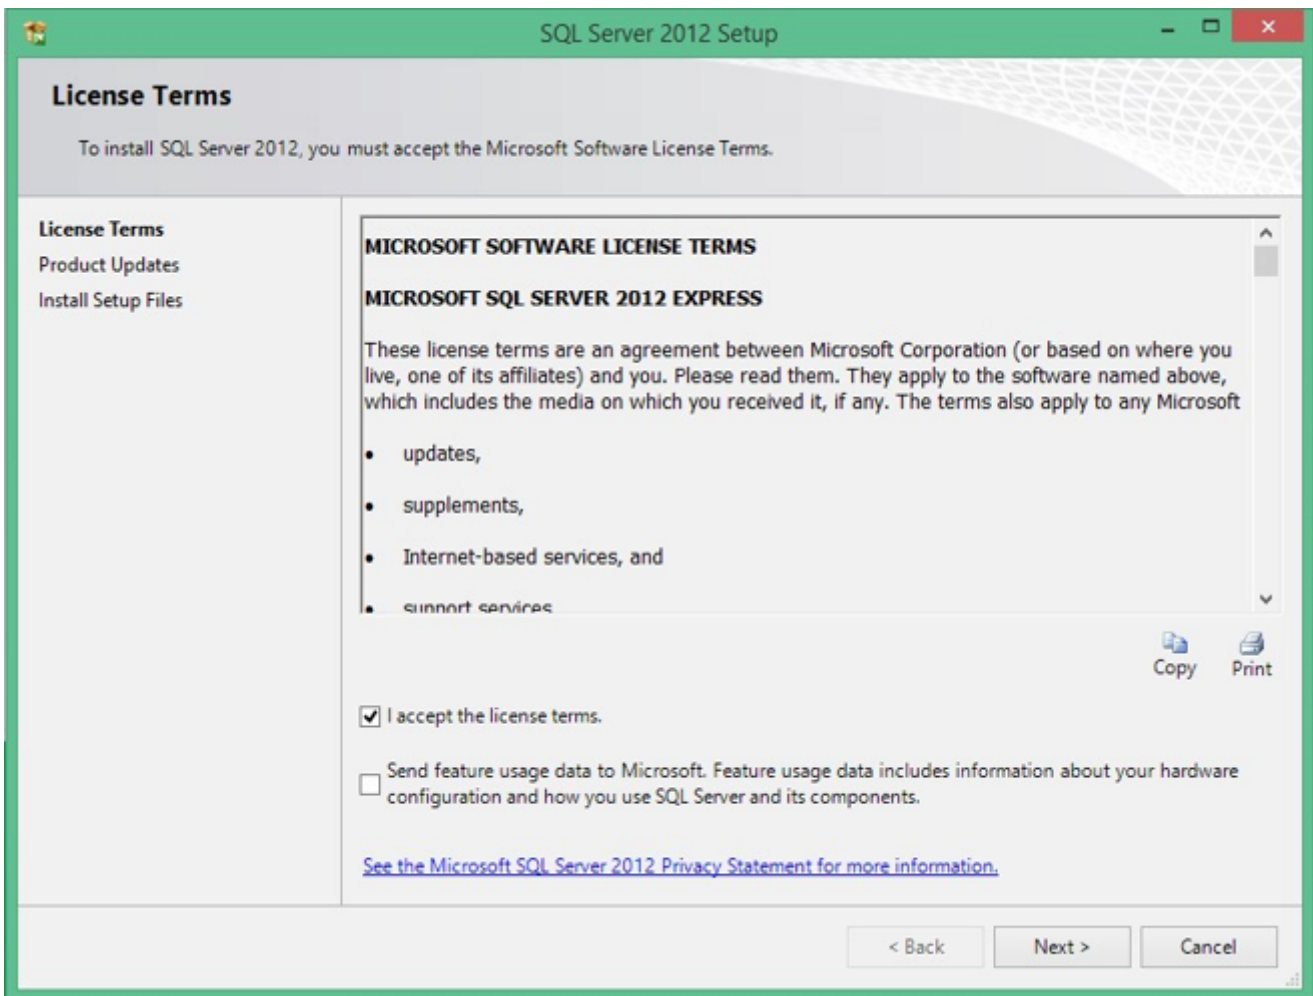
SQL Server 2012 Setup

License Terms

To install SQL Server 2012, you must accept the Microsoft Software License Terms.

License Terms
Product Updates
Install Setup Files

MICROSOFT SOFTWARE LICENSE TERMS

MICROSOFT SQL SERVER 2012 EXPRESS

These license terms are an agreement between Microsoft Corporation (or based on where you live, one of its affiliates) and you. Please read them. They apply to the software named above, which includes the media on which you received it, if any. The terms also apply to any Microsoft

• updates,

• supplements,

• Internet-based services, and

• support services

Copy Print

I accept the license terms.

Send feature usage data to Microsoft. Feature usage data includes information about your hardware configuration and how you use SQL Server and its components.

See the Microsoft SQL Server 2012 Privacy Statement for more information.

< Back Next > Cancel